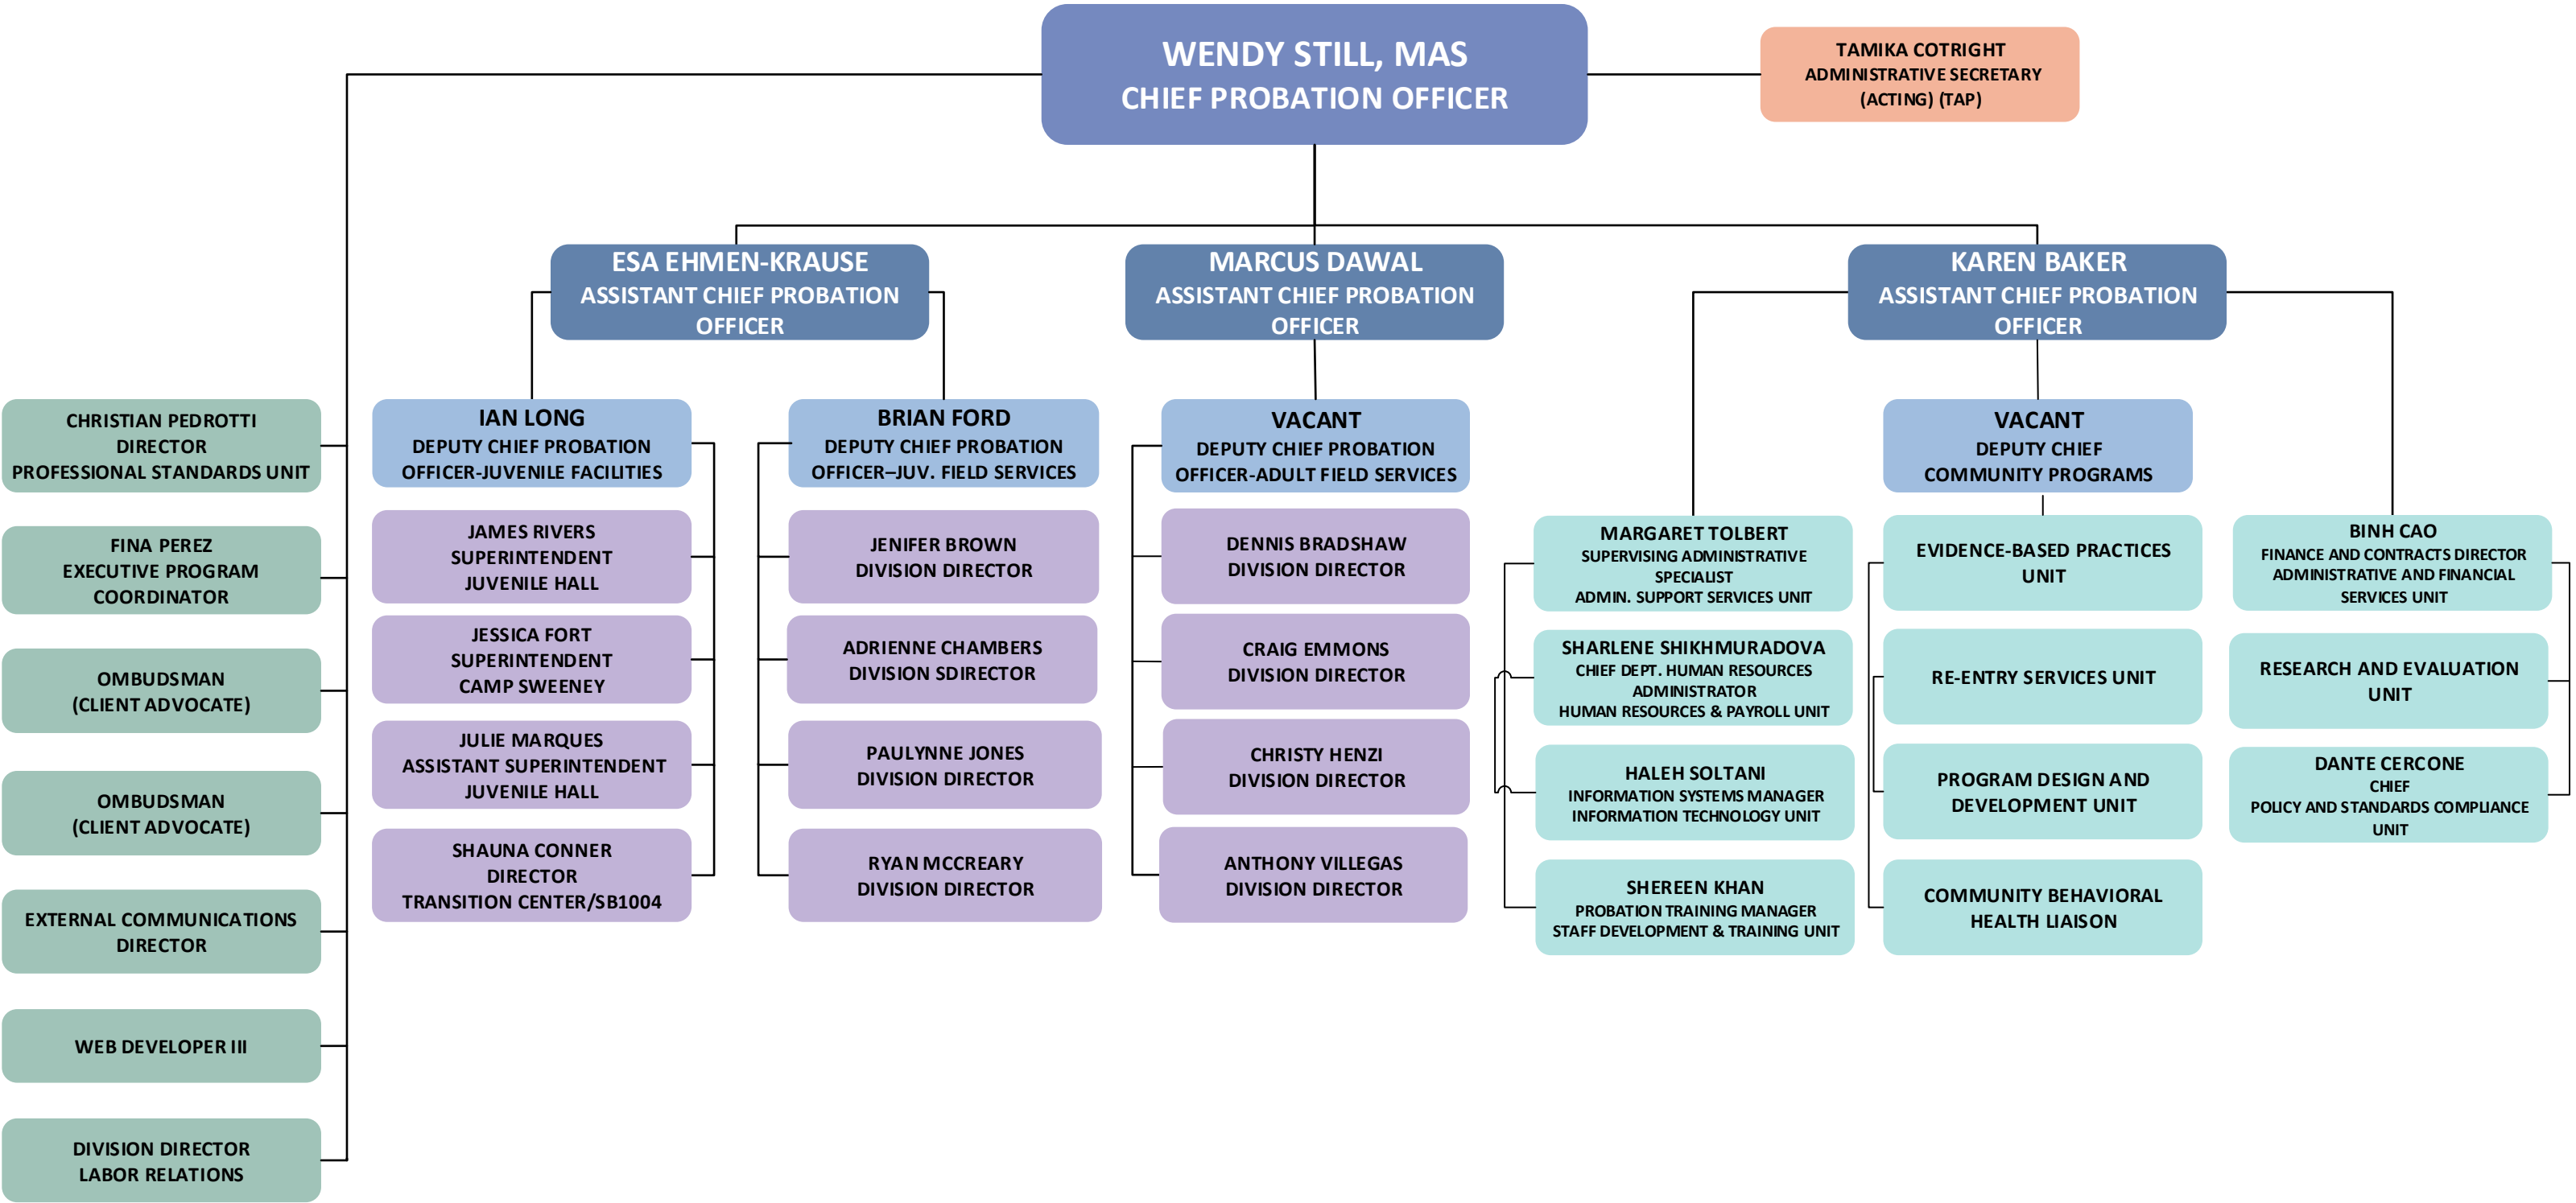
WENDY STILL, MAS
CHIEF PROBATION OFFICER

TAMIKA COTRIGHT
ADMINISTRATIVE SECRETARY
(ACTING) (TAP)

ESA EHMEN-KRAUSE
ASSISTANT CHIEF PROBATION OFFICER

MARCUS DAWAL
ASSISTANT CHIEF PROBATION OFFICER

KAREN BAKER
ASSISTANT CHIEF PROBATION OFFICER

CHRISTIAN PEDROTTI
DIRECTOR
PROFESSIONAL STANDARDS UNIT

FINA PEREZ
EXECUTIVE PROGRAM COORDINATOR

OMBUDSMAN
(CLIENT ADVOCATE)

OMBUDSMAN
(CLIENT ADVOCATE)

EXTERNAL COMMUNICATIONS DIRECTOR

WEB DEVELOPER III

DIVISION DIRECTOR
LABOR RELATIONS

IAN LONG
DEPUTY CHIEF PROBATION OFFICER-JUVENILE FACILITIES

JAMES RIVERS
SUPERINTENDENT
JUVENILE HALL

JESSICA FORT
SUPERINTENDENT
CAMP SWEENEY

JULIE MARQUES
ASSISTANT SUPERINTENDENT
JUVENILE HALL

SHAUNA CONNER
DIRECTOR
TRANSITION CENTER/SB1004

BRIAN FORD
DEPUTY CHIEF PROBATION OFFICER–JUV. FIELD SERVICES

JENIFER BROWN
DIVISION DIRECTOR

ADRIENNE CHAMBERS
DIVISION SDIRECTOR

PAULYNNE JONES
DIVISION DIRECTOR

RYAN MCCREARY
DIVISION DIRECTOR

VACANT
DEPUTY CHIEF PROBATION OFFICER-ADULT FIELD SERVICES

DENNIS BRADSHAW
DIVISION DIRECTOR

CRAIG EMMONS
DIVISION DIRECTOR

CHRISTY HENZI
DIVISION DIRECTOR

ANTHONY VILLEGAS
DIVISION DIRECTOR

MARGARET TOLBERT
SUPERVISING ADMINISTRATIVE SPECIALIST
ADMIN. SUPPORT SERVICES UNIT

SHARLENE SHIKHMURADOVA
CHIEF DEPT. HUMAN RESOURCES ADMINISTRATOR
HUMAN RESOURCES & PAYROLL UNIT

HALEH SOLTANI
INFORMATION SYSTEMS MANAGER
INFORMATION TECHNOLOGY UNIT

SHEREEN KHAN
PROBATION TRAINING MANAGER
STAFF DEVELOPMENT & TRAINING UNIT

VACANT
DEPUTY CHIEF
COMMUNITY PROGRAMS

EVIDENCE-BASED PRACTICES UNIT

RE-ENTRY SERVICES UNIT

PROGRAM DESIGN AND DEVELOPMENT UNIT

COMMUNITY BEHAVIORAL HEALTH LIAISON

BINH CAO
FINANCE AND CONTRACTS DIRECTOR
ADMINISTRATIVE AND FINANCIAL SERVICES UNIT

RESEARCH AND EVALUATION UNIT

DANTE CERCONE
CHIEF
POLICY AND STANDARDS COMPLIANCE UNIT